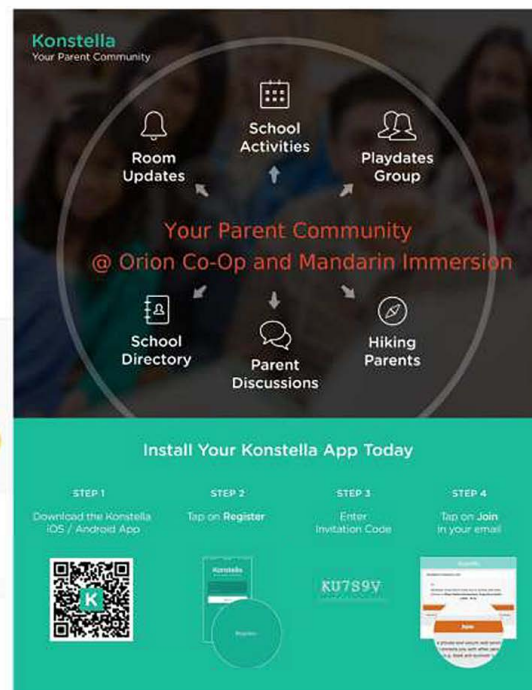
Konstella
Your Parent Community

School Activities

Room Updates

Playdates Group

Your Parent Community
@ Orion Co-Op and Mandarin Immersion

School Directory

Parent Discussions

Hiking Parents

Install Your Konstella App Today

STEP 1
Download the Konstella iOS / Android App

STEP 2
Tap on Register

STEP 3
Enter Invitation Code

STEP 4
Tap on Join in your email

Konstella

Register

KU7S9V

Join